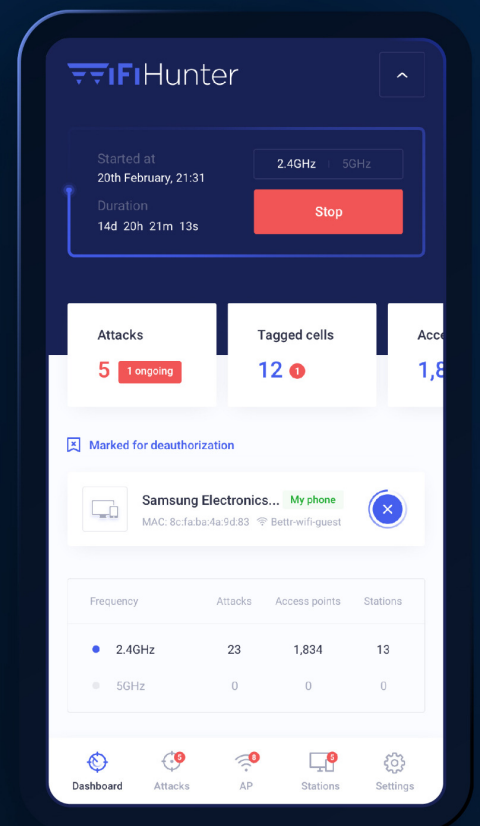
WIFI Hunter

Started at
20th February, 21:31

Duration
14d 20h 21m 13s

2.4GHz 5GHz

Stop

Attacks
5 1 ongoing

Tagged cells
12 1

Acce
1,8

Marked for deauthorization

Samsung Electronics... My phone
MAC: 8c:fa:ba:4a:9d:83 Bettr-wifi-guest

| Frequency | Attacks | Access points | Stations |
|---|---|---|---|
| 2.4GHz | 23 | 1,834 | 13 |
| 5GHz | 0 | 0 | 0 |

Dashboard
5 Attacks
8 AP
5 Stations
Settings